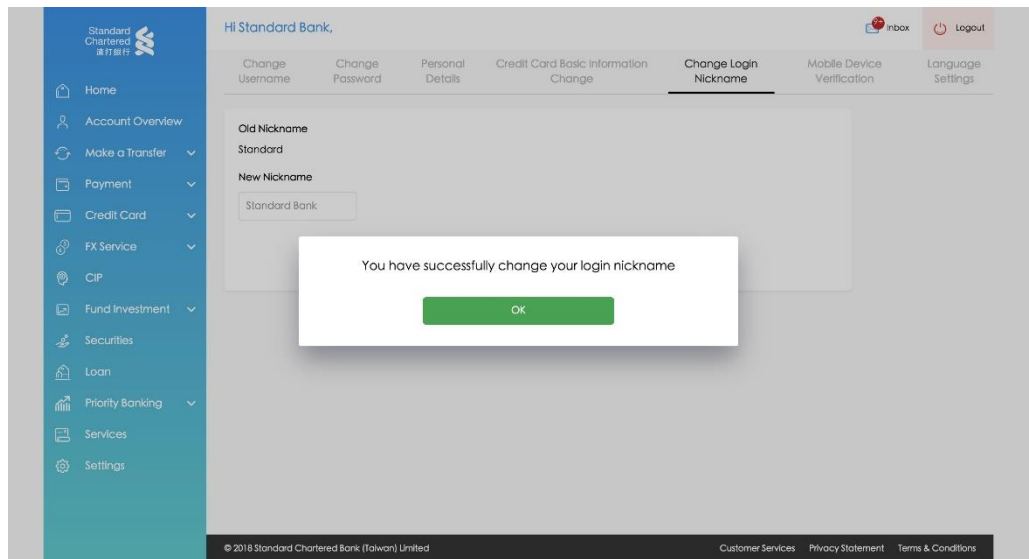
Standard Chartered 渣打銀行

Home

Account Overview

Make a Transfer

Payment

Credit Card

FX Service

CIP

Fund Investment

Securities

Loan

Priority Banking

Services

Settings

Hi Standard Bank,

Inbox

Logout

Change Username

Change Password

Personal Details

Credit Card Basic Information Change

Change Login Nickname

Mobile Device Verification

Language Settings

Old Nickname

Standard

New Nickname

Standard Bank

You have successfully change your login nickname

OK

© 2018 Standard Chartered Bank (Taiwan) Limited

Customer Services

Privacy Statement

Terms & Conditions